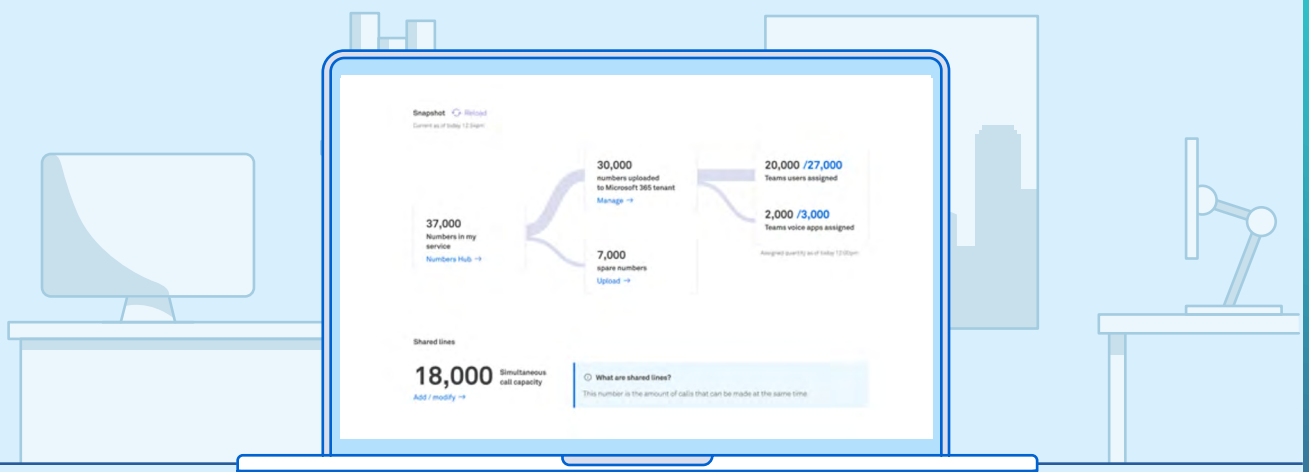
Snapshot Reload
Current as of today 12:34pm

37,000
Numbers in my service
Numbers Hub →

30,000
numbers uploaded to Microsoft 365 tenant
Manage →

7,000
spare numbers
Upload →

20,000 /27,000
Teams users assigned

2,000 /3,000
Teams voice apps assigned

Assigned quantity as of today 12:00pm

Shared lines

18,000 Simultaneous call capacity
Add / modify →

What are shared lines?
This number is the amount of calls that can be made at the same time